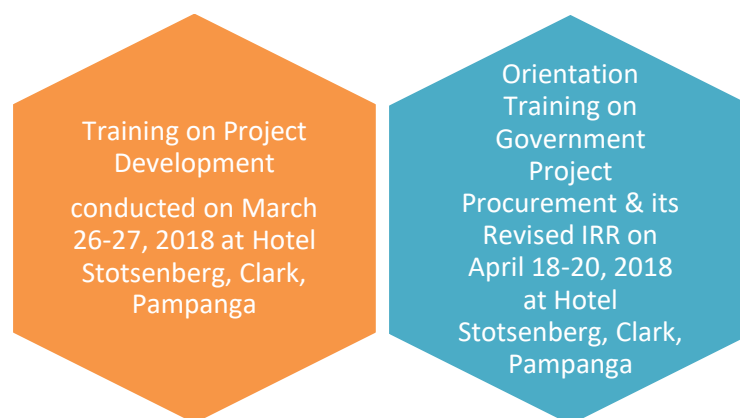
Training on Project Development

conducted on March 26-27, 2018 at Hotel Stotsenberg, Clark, Pampanga

Orientation Training on Government Project Procurement & its Revised IRR on April 18-20, 2018 at Hotel Stotsenberg, Clark, Pampanga